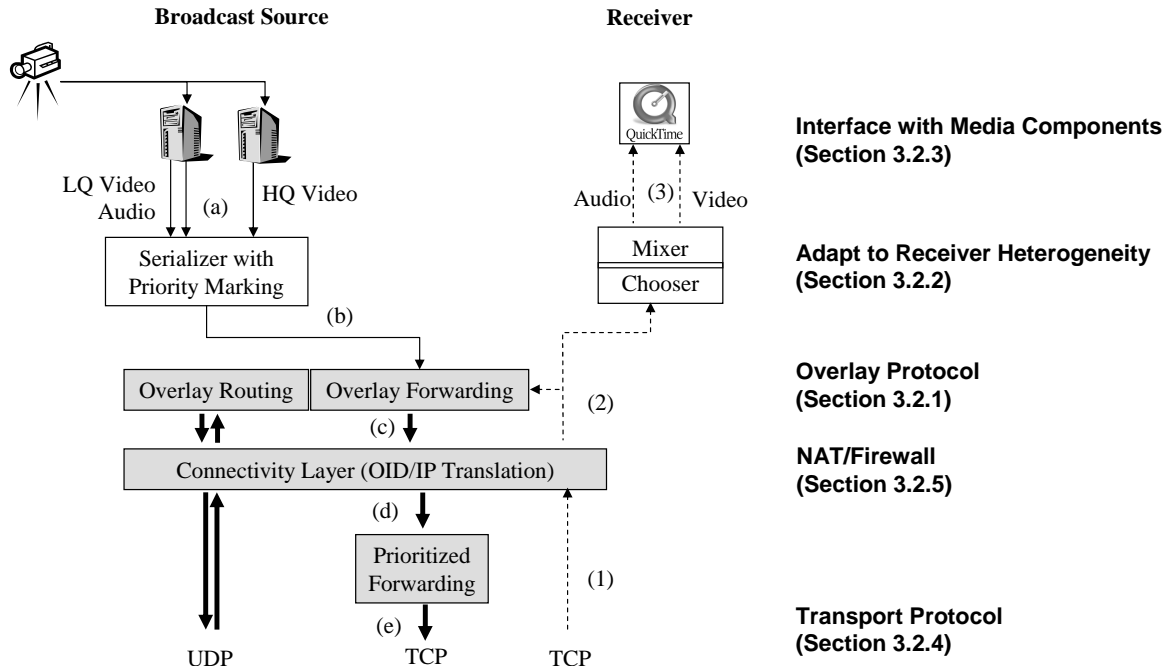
Broadcast Source

Receiver

QuickTime

Interface with Media Components (Section 3.2.3)

LQ Video Audio

(a)

HQ Video

Audio

(3)

Video

Mixer

Chooser

Adapt to Receiver Heterogeneity (Section 3.2.2)

Serializer with Priority Marking

(b)

Overlay Routing

Overlay Forwarding

(2)

Overlay Protocol (Section 3.2.1)

(c)

Connectivity Layer (OID/IP Translation)

NAT/Firewall (Section 3.2.5)

(d)

Prioritized Forwarding

(1)

(e)

Transport Protocol (Section 3.2.4)

UDP

TCP

TCP